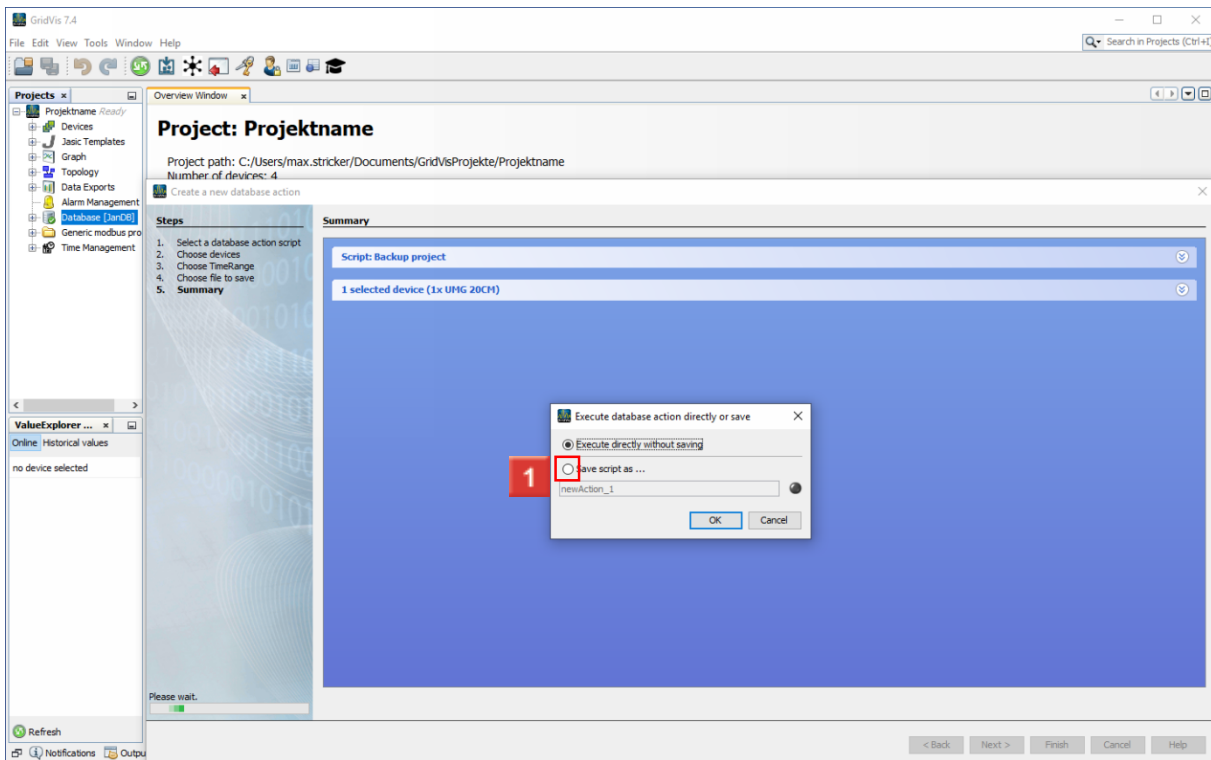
GridVis 7.4

File Edit View Tools Window Help

Search in Projects (Ctrl+I)

Projects ×

Projektname Ready
Devices
Jasic Templates
Graph
Topology
Data Exports
Alarm Management
Database [JanDB]
Generic modbus pro
Time Management

ValueExplorer ... ×

Online Historical values

no device selected

Refresh

Notifications Outpu

Overview Window ×

Project: Projektname

Project path: C:/Users/max.stricker/Documents/GridVisProjekte/Projektname
Number of devices: 4

Create a new database action

Steps

1. Select a database action script
2. Choose devices
3. Choose TimeRange
4. Choose file to save
5. Summary

Please wait.

Summary

Script: Backup project

1 selected device (1x UMG 20CM)

Execute database action directly or save

Execute directly without saving

Save script as ...

newAction_1

OK Cancel

1

< Back Next > Finish Cancel Help